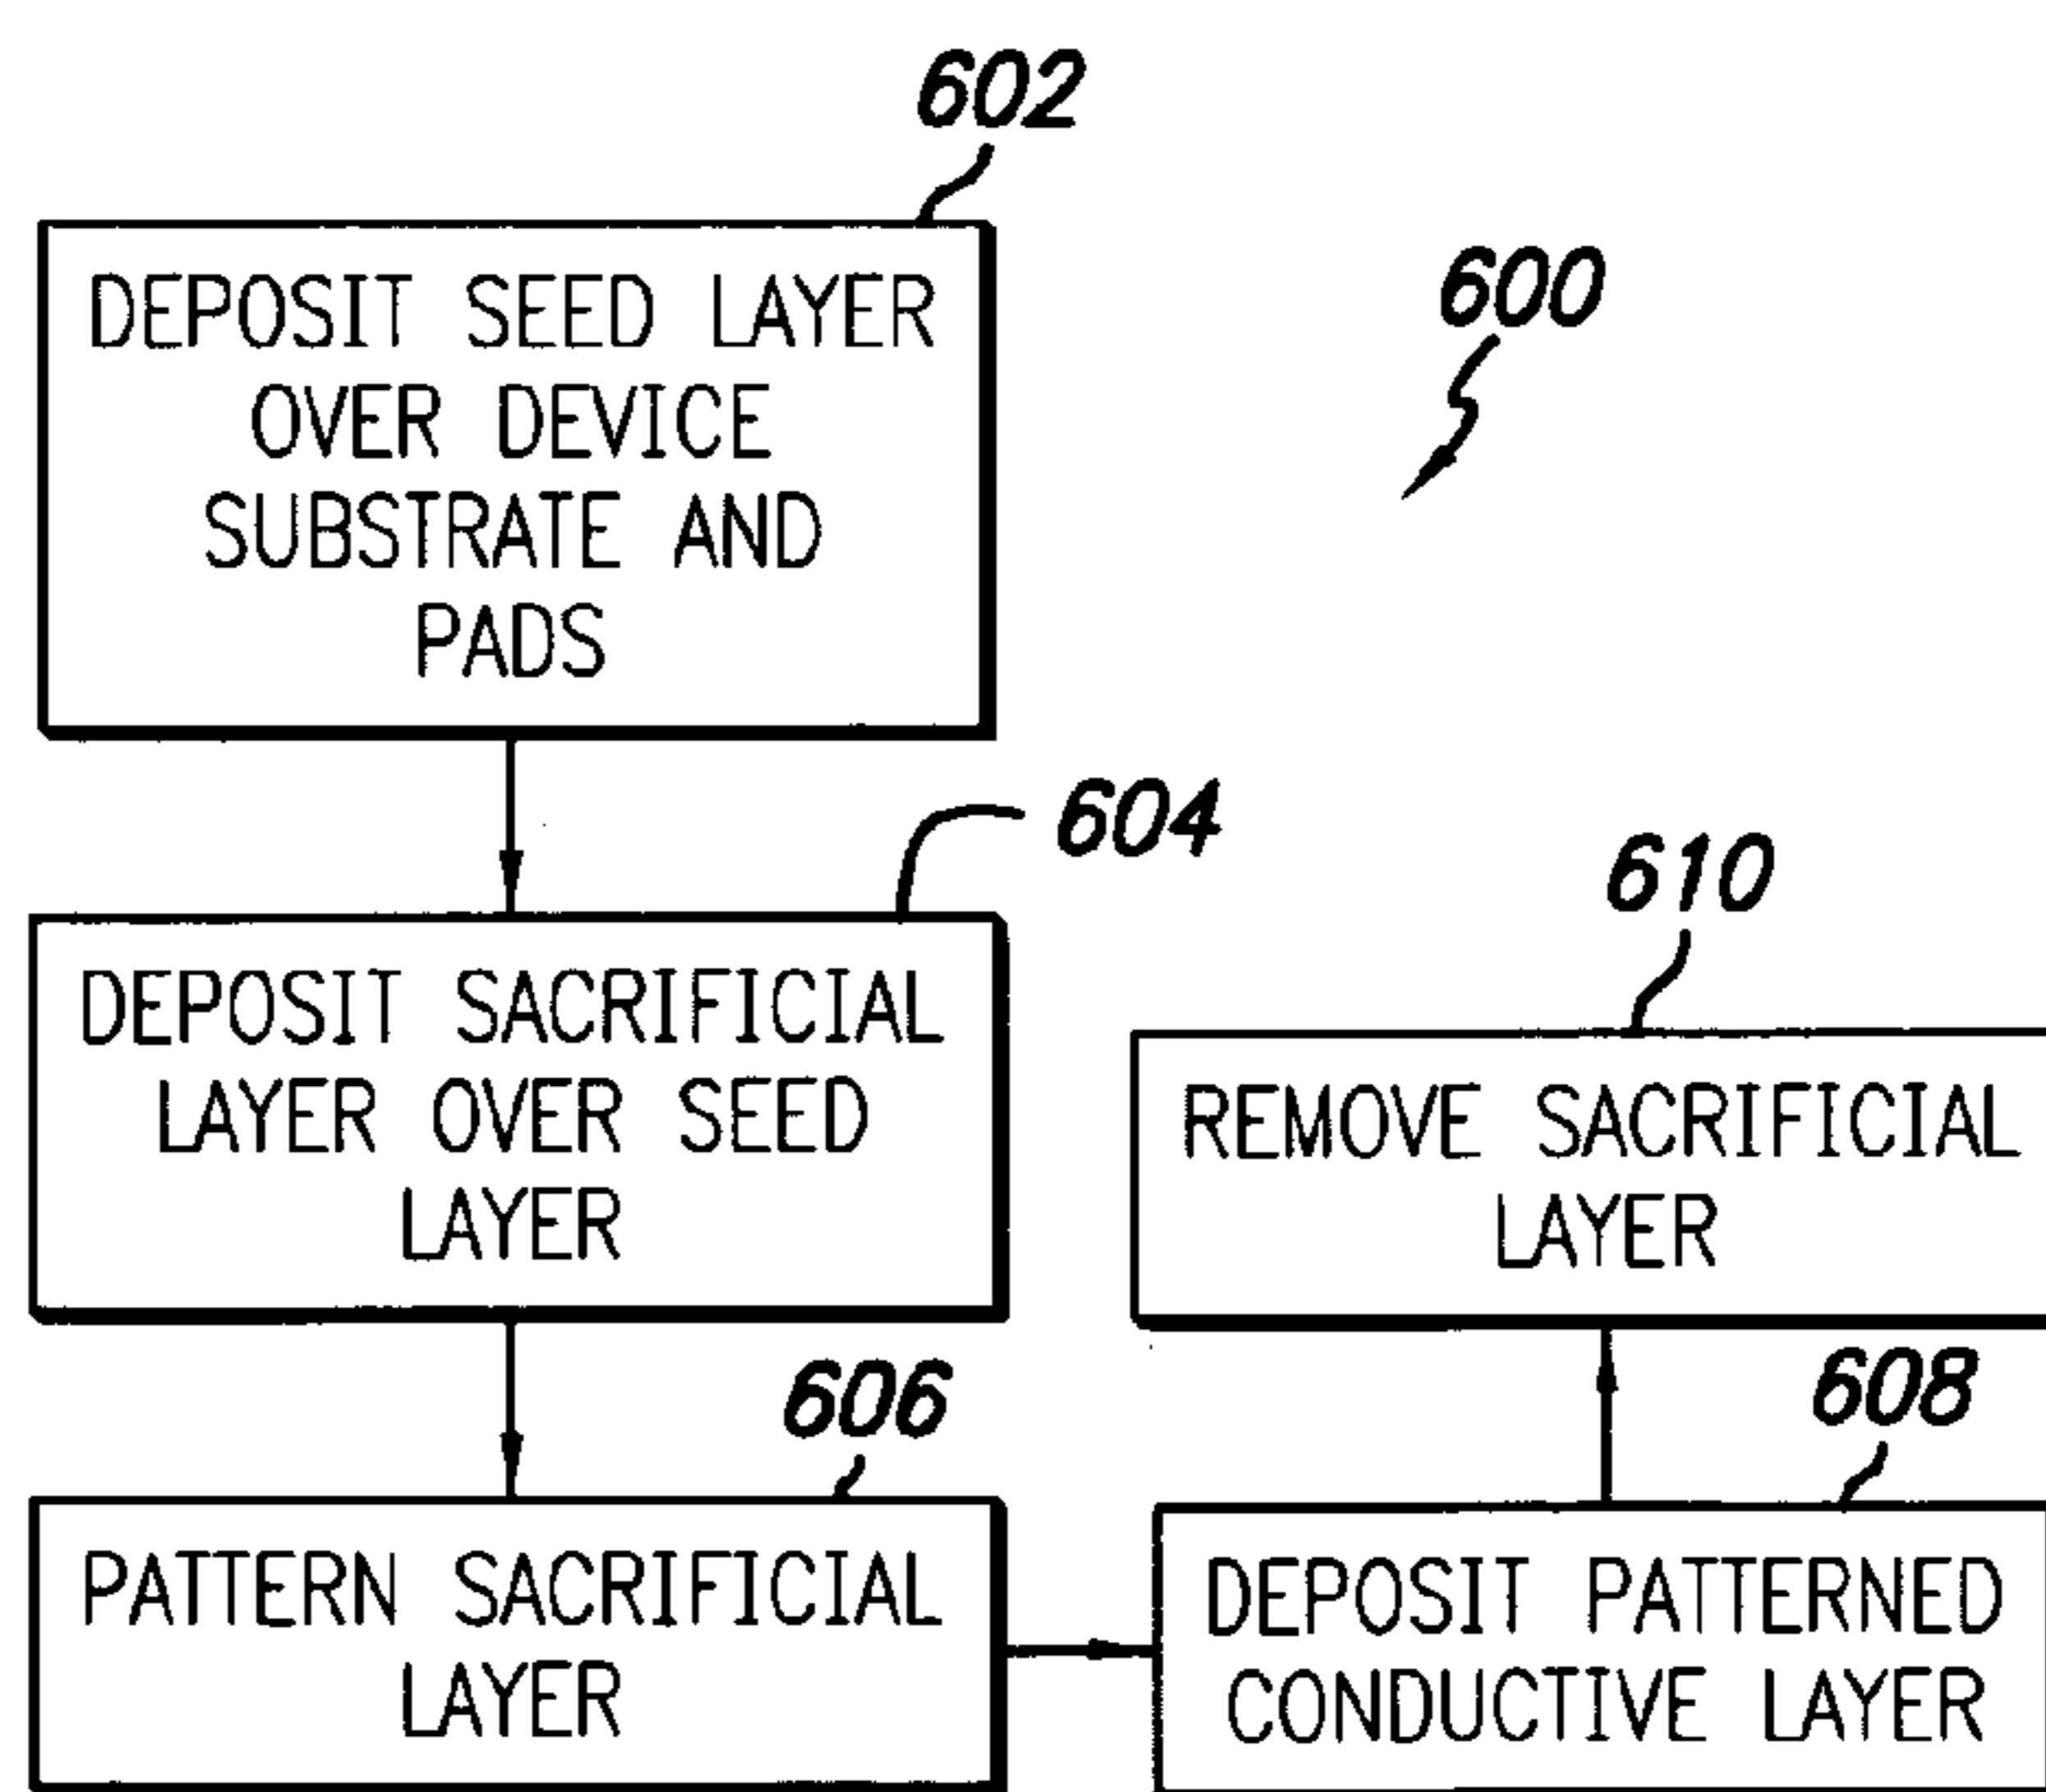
602

600

DEPOSIT SEED LAYER OVER DEVICE SUBSTRATE AND PADS

604

610

DEPOSIT SACRIFICIAL LAYER OVER SEED LAYER

REMOVE SACRIFICIAL LAYER

606

608

PATTERN SACRIFICIAL LAYER

DEPOSIT PATTERNED CONDUCTIVE LAYER